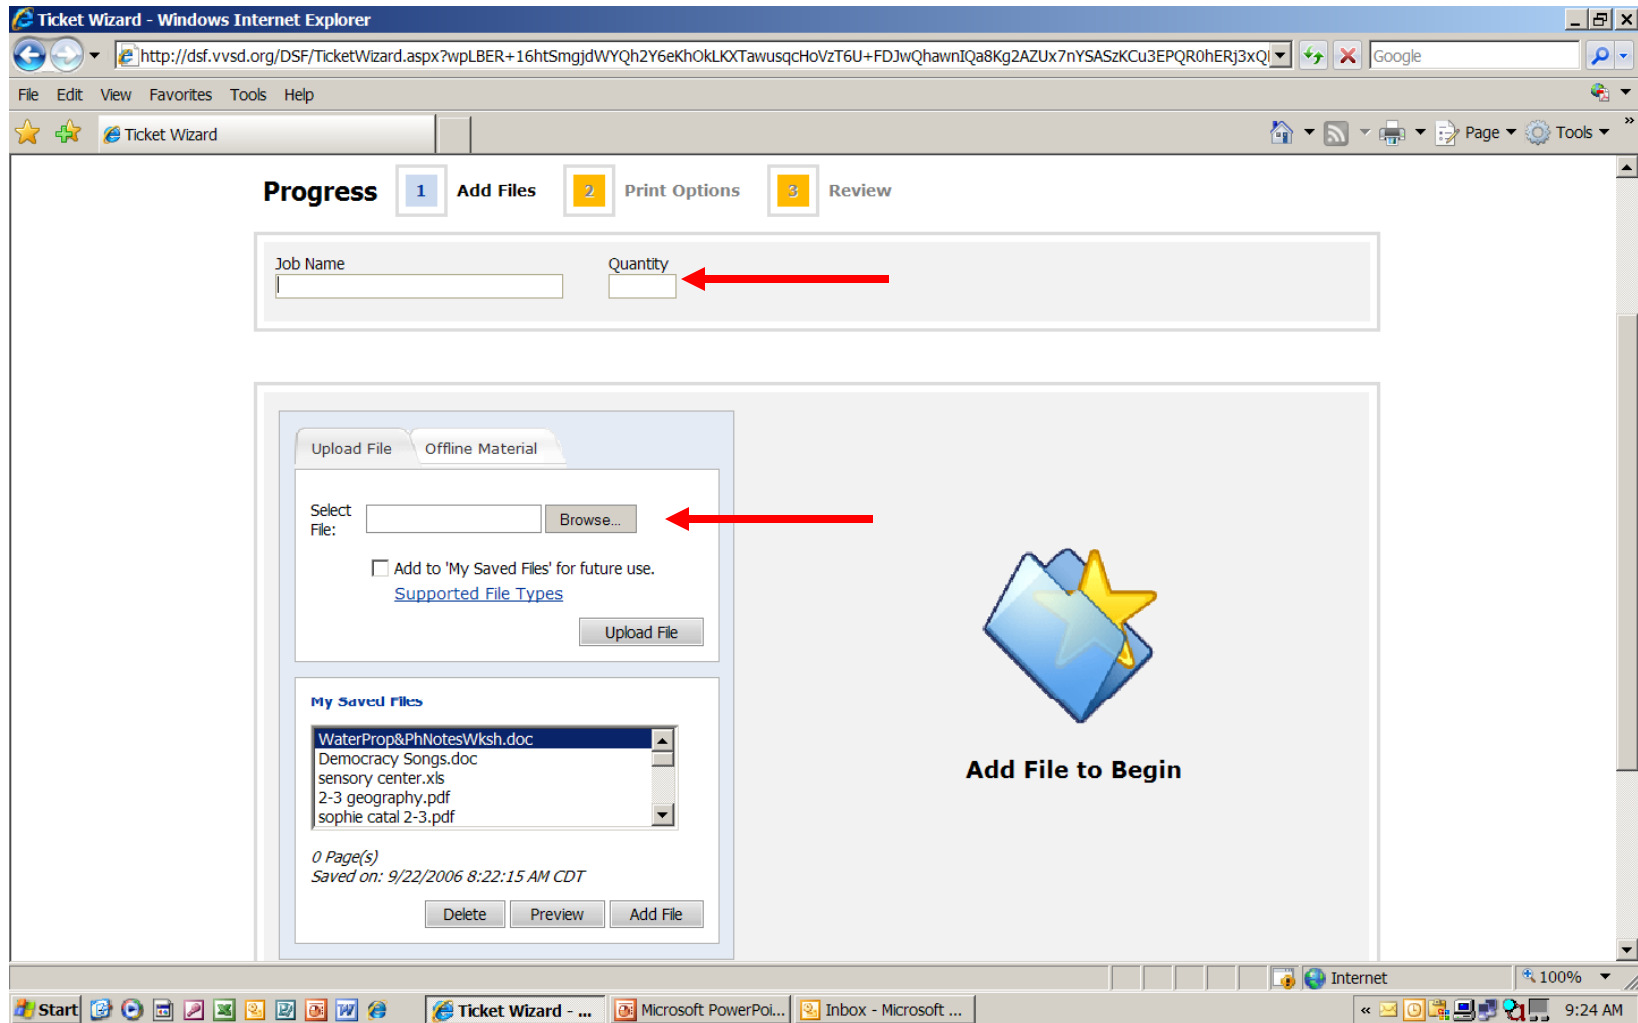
Ticket Wizard - Windows Internet Explorer

http://dsf.vvsd.org/DSF/TicketWizard.aspx?wpLBER+16htSmgjdWYQh2Y6eKhOkLKXTawusqcHoVzT6U+FDJwQhawnIQa8Kg2AZUx7nYSASzKCu3EPQR0hERj3xQ

Google

File Edit View Favorites Tools Help

Ticket Wizard

Page Tools

Progress 1 Add Files 2 Print Options 3 Review

Job Name

Quantity

Upload File Offline Material

Select File: Browse...

Add to 'My Saved Files' for future use.

Supported File Types

Upload File

My Saved Files

WaterProp&PhNotesWksh.doc
Democracy Songs.doc
sensory center.xls
2-3 geography.pdf
sophie catal 2-3.pdf

0 Page(s)
Saved on: 9/22/2006 8:22:15 AM CDT

Delete Preview Add File

Add File to Begin

Internet 100%

Start Ticket Wizard - ... Microsoft PowerPoi... Inbox - Microsoft ... 9:24 AM